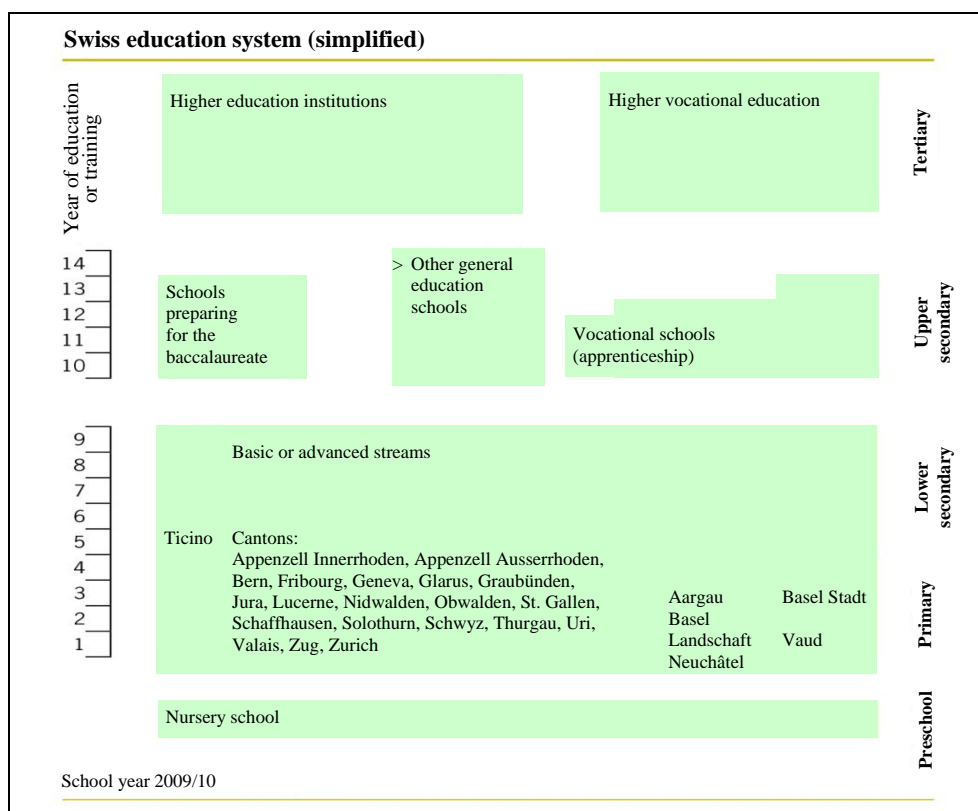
Swiss education system (simplified)

Year of education or training

Higher education institutions

Higher vocational education

Tertiary

14
13
12
11
10

Schools preparing for the baccalaureate

> Other general education schools

Vocational schools (apprenticeship)

Upper secondary

9
8
7
6
5
4
3
2
1

Basic or advanced streams

Ticino

Cantons:
Appenzell Innerrhoden, Appenzell Ausserrhoden, Bern, Fribourg, Geneva, Glarus, Graubünden, Jura, Lucerne, Nidwalden, Obwalden, St. Gallen, Schaffhausen, Solothurn, Schwyz, Thurgau, Uri, Valais, Zug, Zurich

Aargau
Basel Landschaft
Neuchâtel

Basel Stadt
Vaud

Lower secondary

Primary

Nursery school

Preschool

School year 2009/10